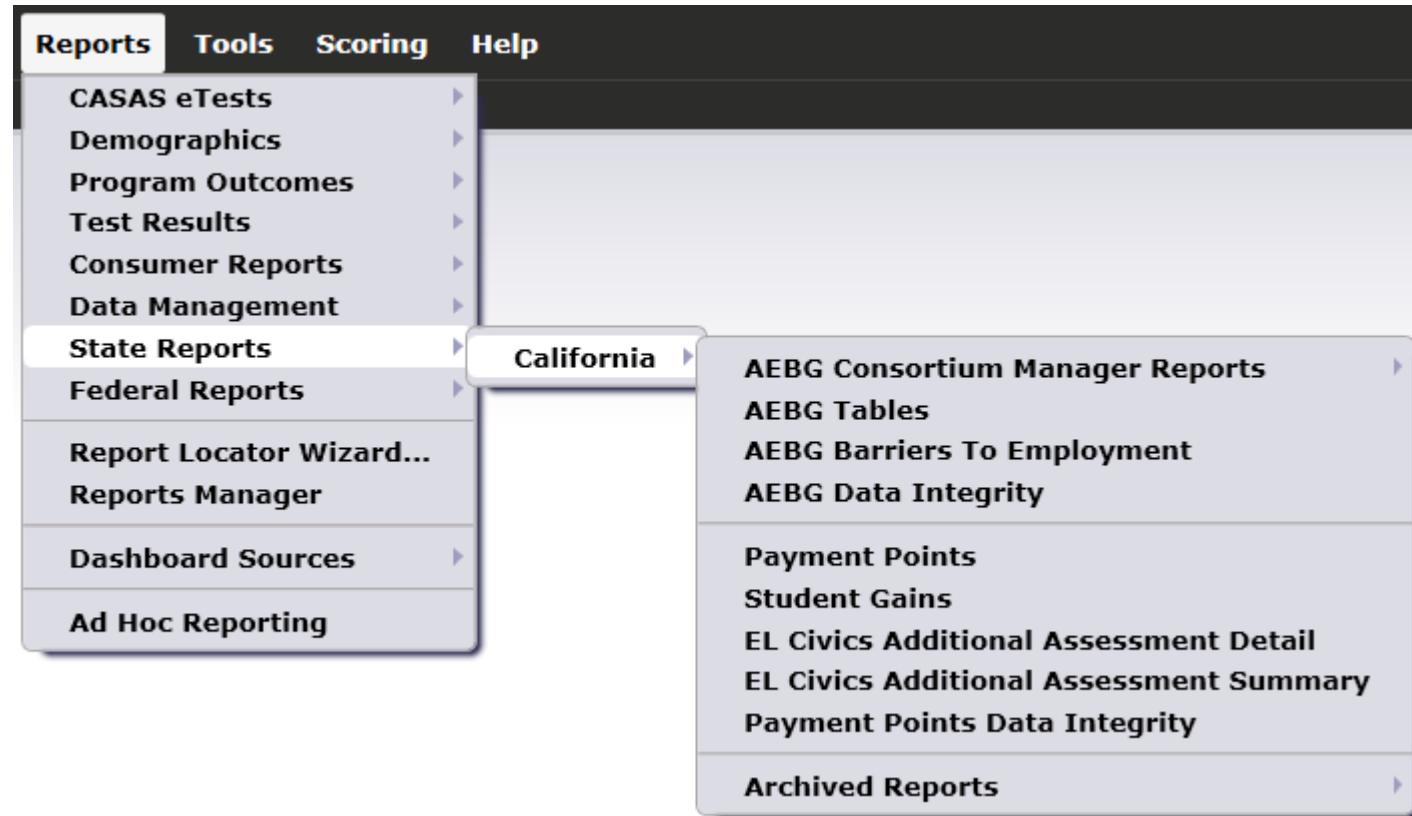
Reports Tools Scoring Help

CASAS eTests
Demographics
Program Outcomes
Test Results
Consumer Reports
Data Management
State Reports
Federal Reports

Report Locator Wizard...
Reports Manager

Dashboard Sources

Ad Hoc Reporting

California

AEBG Consortium Manager Reports
AEBG Tables
AEBG Barriers To Employment
AEBG Data Integrity

Payment Points
Student Gains
EL Civics Additional Assessment Detail
EL Civics Additional Assessment Summary
Payment Points Data Integrity

Archived Reports